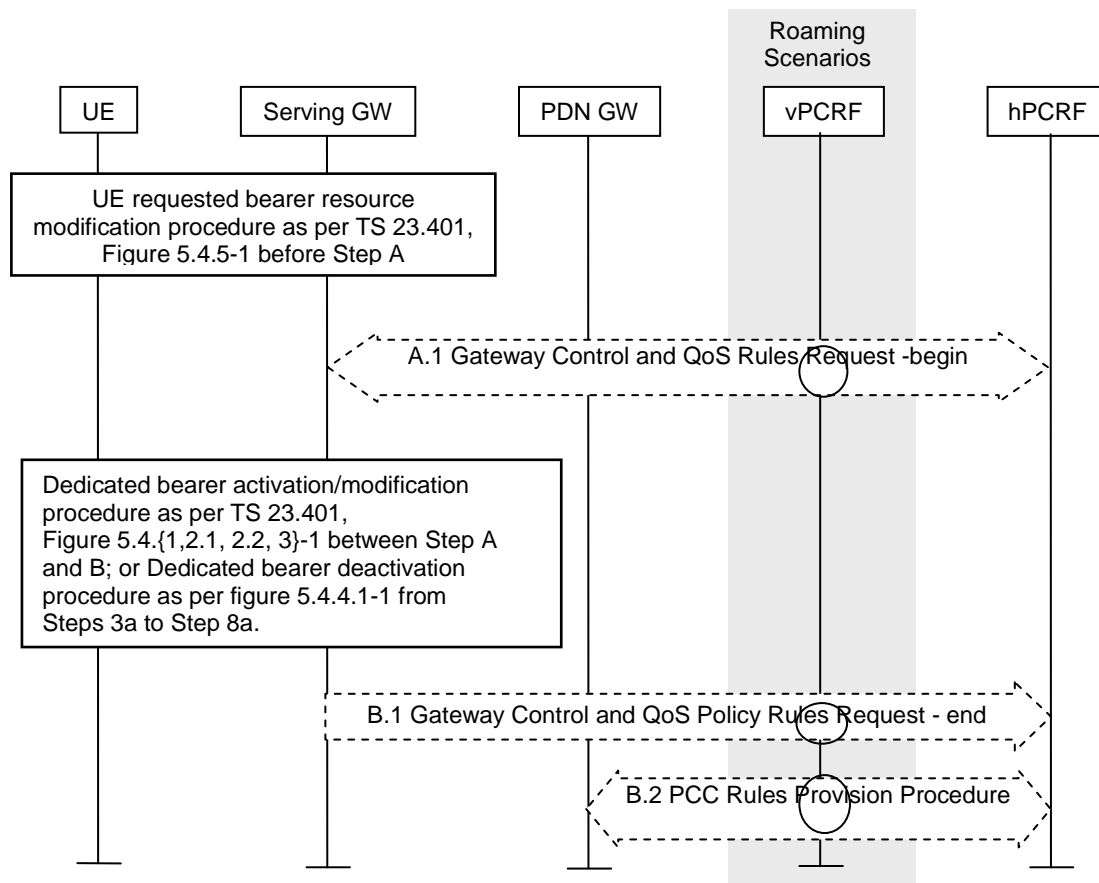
Roaming Scenarios

UE

Serving GW

PDN GW

vPCRF

hPCRF

UE requested bearer resource modification procedure as per TS 23.401, Figure 5.4.5-1 before Step A

A.1 Gateway Control and QoS Rules Request -begin

Dedicated bearer activation/modification procedure as per TS 23.401, Figure 5.4.{1,2.1, 2.2, 3}-1 between Step A and B; or Dedicated bearer deactivation procedure as per figure 5.4.4.1-1 from Steps 3a to Step 8a.

B.1 Gateway Control and QoS Policy Rules Request - end

B.2 PCC Rules Provision Procedure